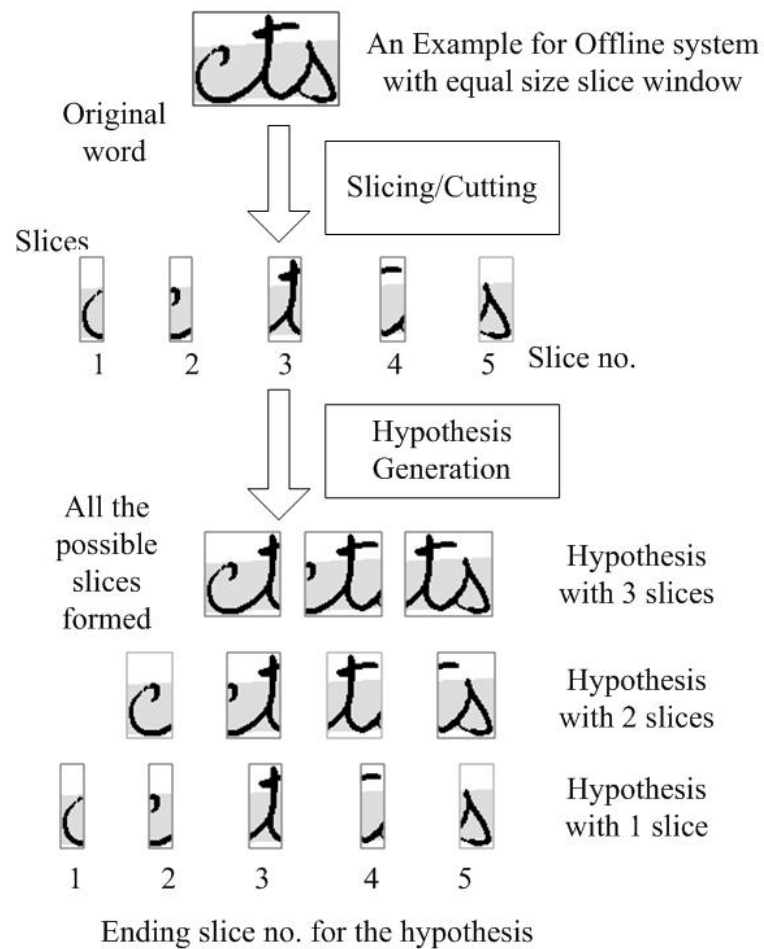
An Example for Offline system with equal size slice window

Original word

Slicing/Cutting

Slices

1 2 3 4 5 Slice no.

Hypothesis Generation

All the possible slices formed

Hypothesis with 3 slices

Hypothesis with 2 slices

Hypothesis with 1 slice

1 2 3 4 5

Ending slice no. for the hypothesis